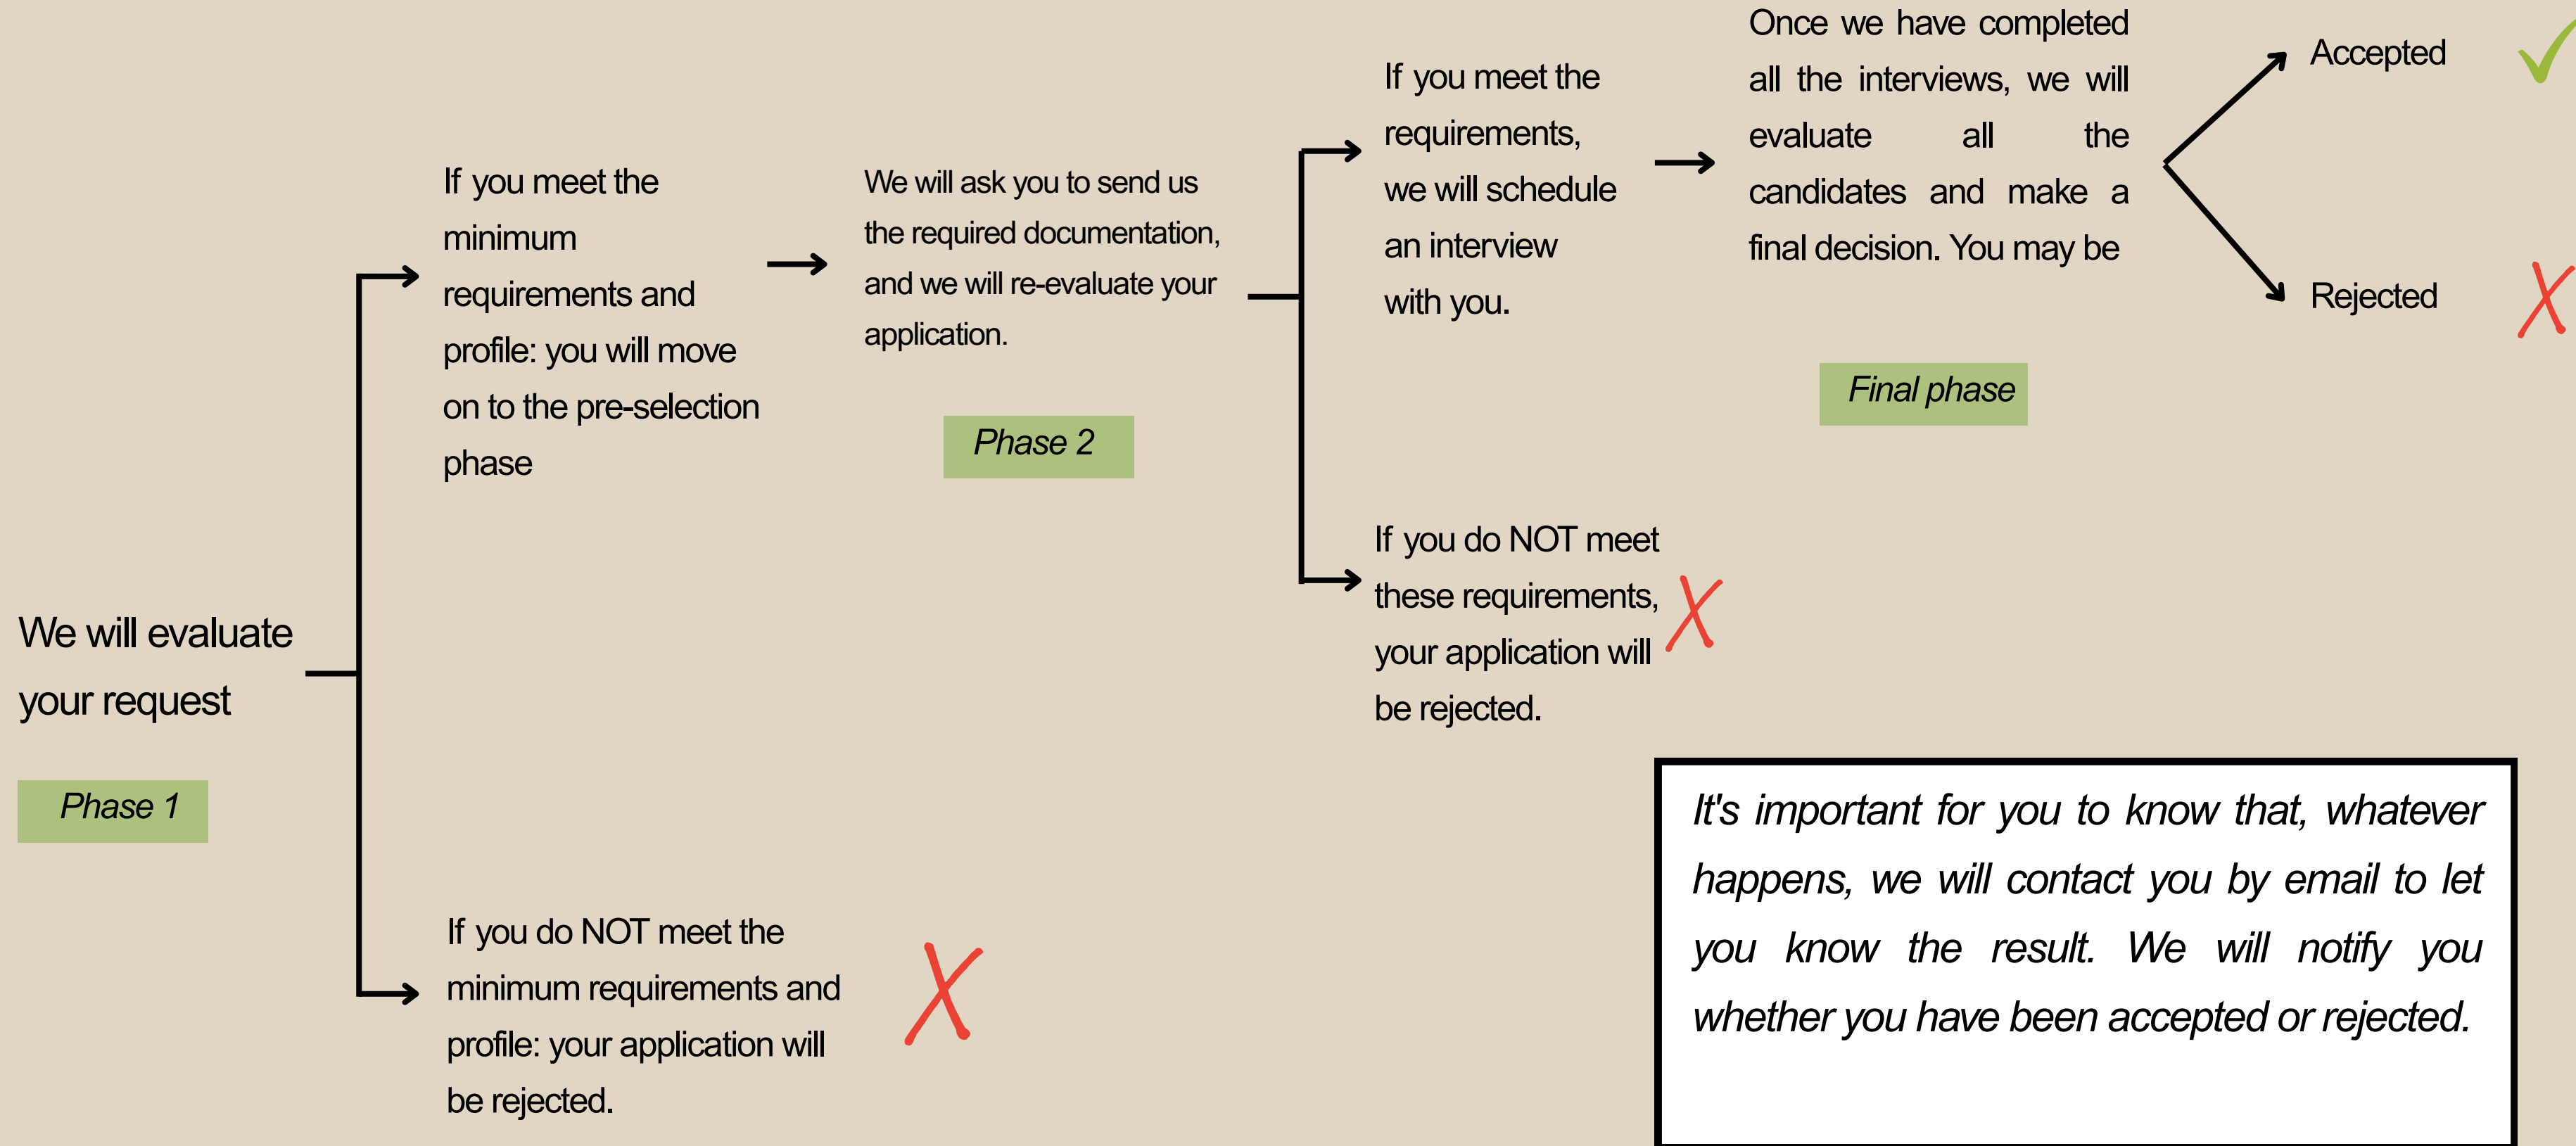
We will evaluate your request

Phase 1

If you meet the minimum requirements and profile: you will move on to the pre-selection phase

If you do NOT meet the minimum requirements and profile: your application will be rejected.

We will ask you to send us the required documentation, and we will re-evaluate your application.

Phase 2

If you meet the requirements, we will schedule an interview with you.

If you do NOT meet these requirements, your application will be rejected.

Once we have completed all the interviews, we will evaluate all the candidates and make a final decision. You may be

Final phase

Accepted

Rejected

It's important for you to know that, whatever happens, we will contact you by email to let you know the result. We will notify you whether you have been accepted or rejected.